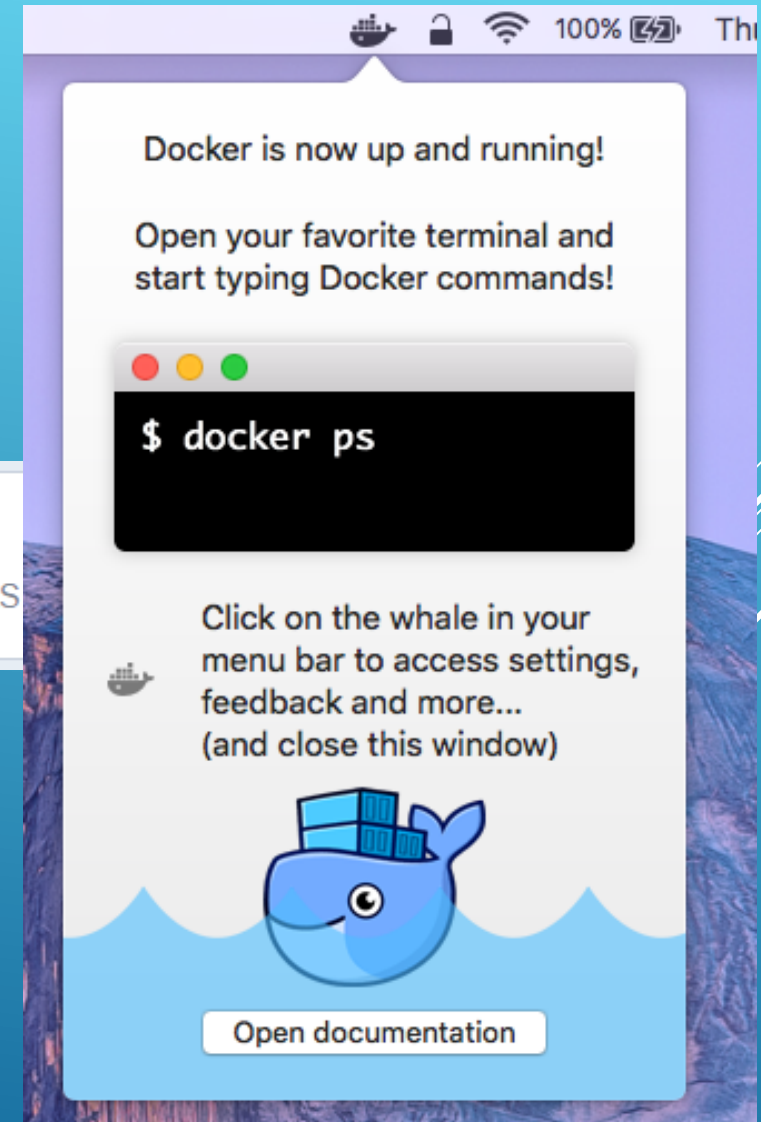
100% Th

Docker is now up and running!

Open your favorite terminal and start typing Docker commands!

$ docker ps

S

Click on the whale in your menu bar to access settings, feedback and more...
(and close this window)

Open documentation